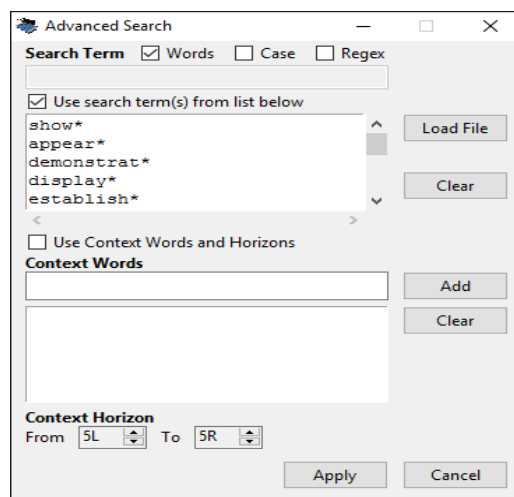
Advanced Search

Search Term ☑ Words ☐ Case ☐ Regex

☑ Use search term(s) from list below

show*
appear*
demonstrat*
display*
establish*

Load File

Clear

☐ Use Context Words and Horizons

Context Words

Add

Clear

Context Horizon

From 5L To 5R

Apply

Cancel